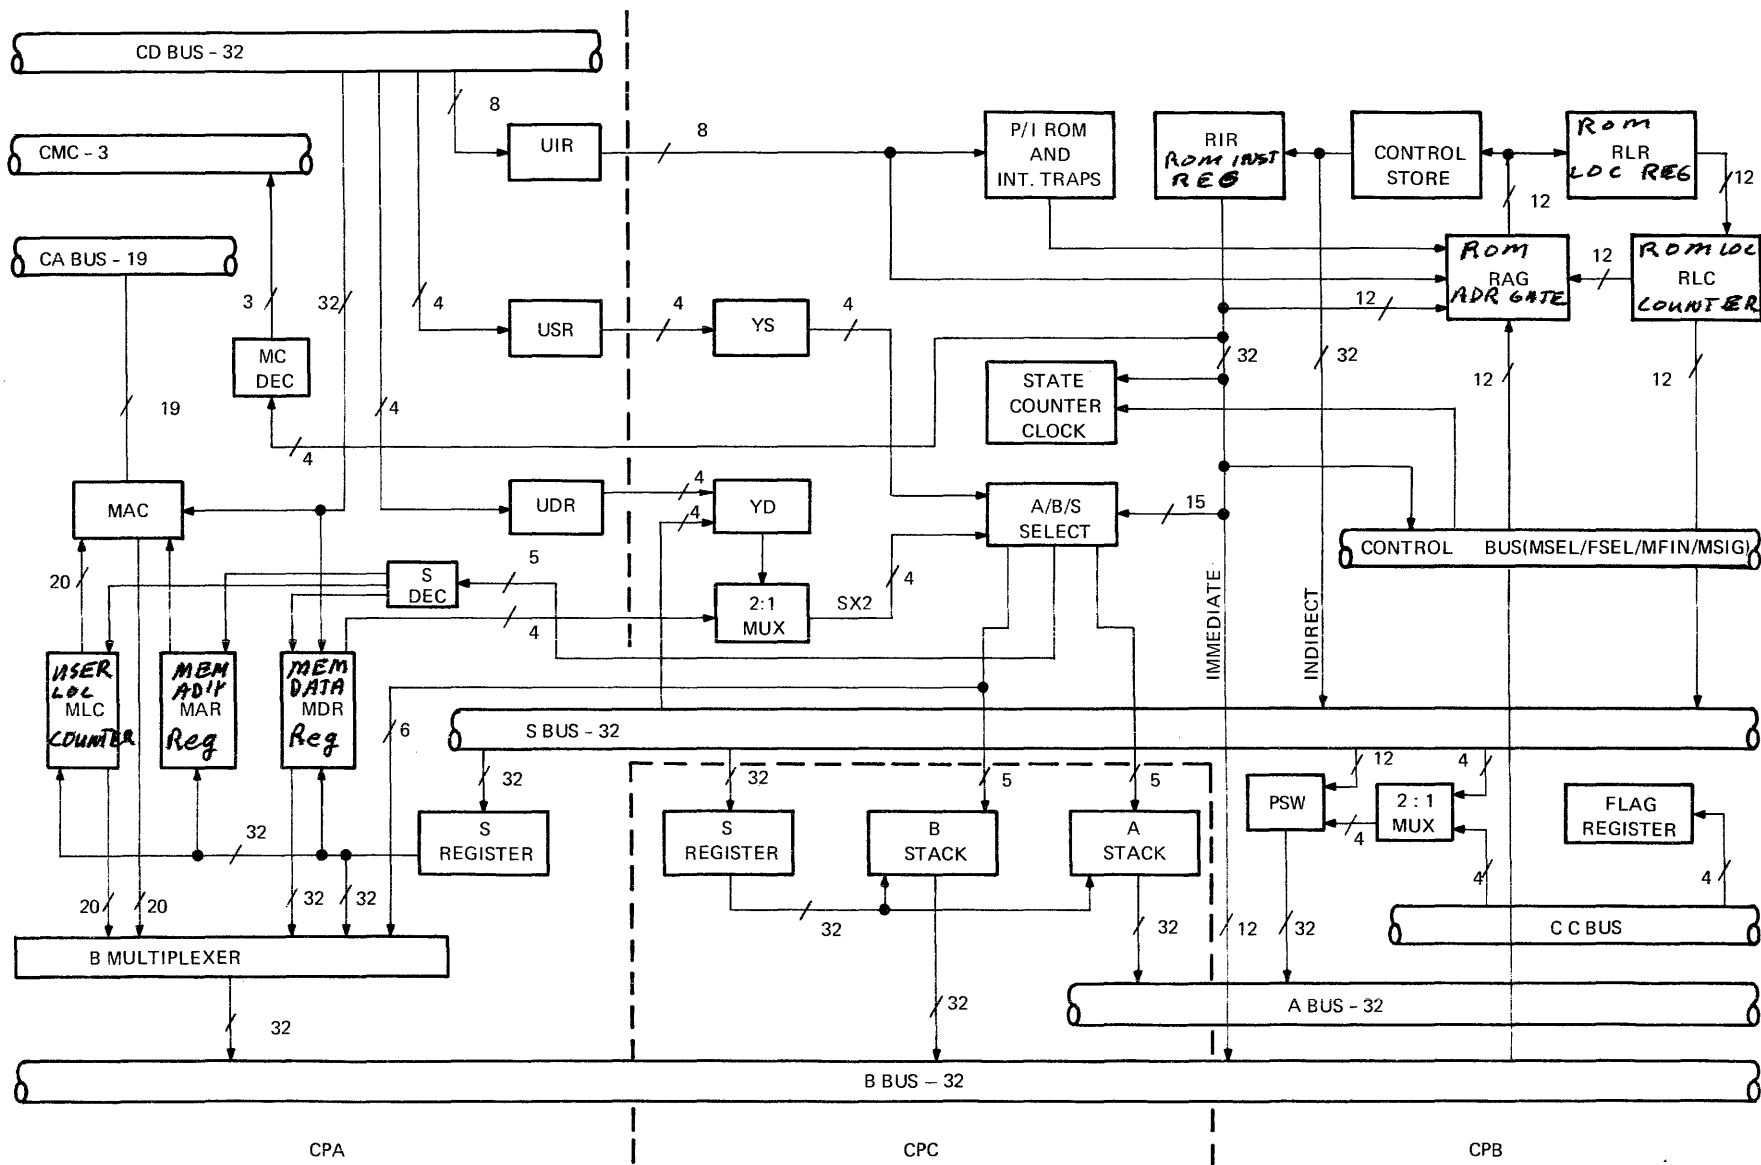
CD BUS - 32
CMC - 3
CA BUS - 19
8
UIR
8
P/I ROM AND INT. TRAPS
RIR
Rom INST REG
CONTROL STORE
Rom
RLR
LOC REG
12
12
Rom
RAG
ADR GATE
12
Rom LOC
RLC
COUNTER
3
32
4
USR
4
YS
4
12
MC DEC
32
32
STATE COUNTER CLOCK
12
12
19
4
4
MAC
UDR
4
YD
4
A/B/S SELECT
15
CONTROL BUS(MSEL/FSEL/MFIN/MSIG)
20
S DEC
5
2:1 MUX
SX2
4
4
IMMEDIATE
INDIRECT
USER LOC
MLC
COUNTER
MEM ADR
MAR
Reg
MEM DATA
MDR
Reg
6
S BUS - 32
32
32
5
5
12
4
PSW
2 : 1
MUX
4
FLAG REGISTER
32
S REGISTER
S REGISTER
B STACK
A STACK
4
4
20
20
32
32
32
32
12
32
C C BUS
B MULTIPLEXER
32
A BUS - 32
32
B BUS – 32
CPA
CPC
CPB